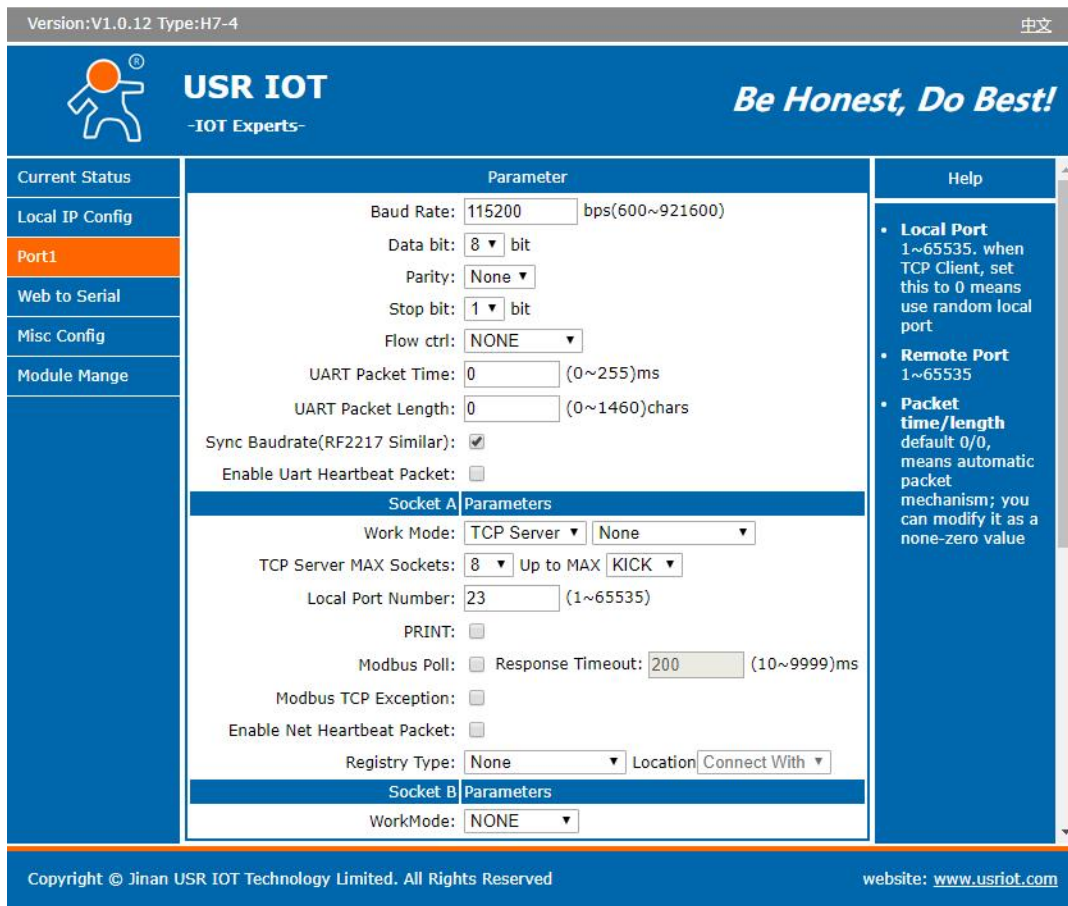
Version:V1.0.12 Type:H7-4

中文

®

USR IOT
-IOT Experts-

Be Honest, Do Best!

Current Status
Local IP Config
Port1
Web to Serial
Misc Config
Module Mange

Parameter

Baud Rate: 115200 bps(600~921600)
Data bit: 8 ▾ bit
Parity: None ▾
Stop bit: 1 ▾ bit
Flow ctrl: NONE ▾
UART Packet Time: 0 (0~255)ms
UART Packet Length: 0 (0~1460)chars
Sync Baudrate(RF2217 Similar): ☑
Enable Uart Heartbeat Packet: ☐

Socket A Parameters

Work Mode: TCP Server ▾ None ▾
TCP Server MAX Sockets: 8 ▾ Up to MAX KICK ▾
Local Port Number: 23 (1~65535)
PRINT: ☐
Modbus Poll: ☐ Response Timeout: 200 (10~9999)ms
Modbus TCP Exception: ☐
Enable Net Heartbeat Packet: ☐
Registry Type: None ▾ Location Connect With ▾

Socket B Parameters

WorkMode: NONE ▾

Help

• Local Port
1~65535. when TCP Client, set this to 0 means use random local port
• Remote Port
1~65535
• Packet time/length
default 0/0, means automatic packet mechanism; you can modify it as a none-zero value

Copyright © Jinan USR IOT Technology Limited. All Rights Reserved

website: www.usriot.com